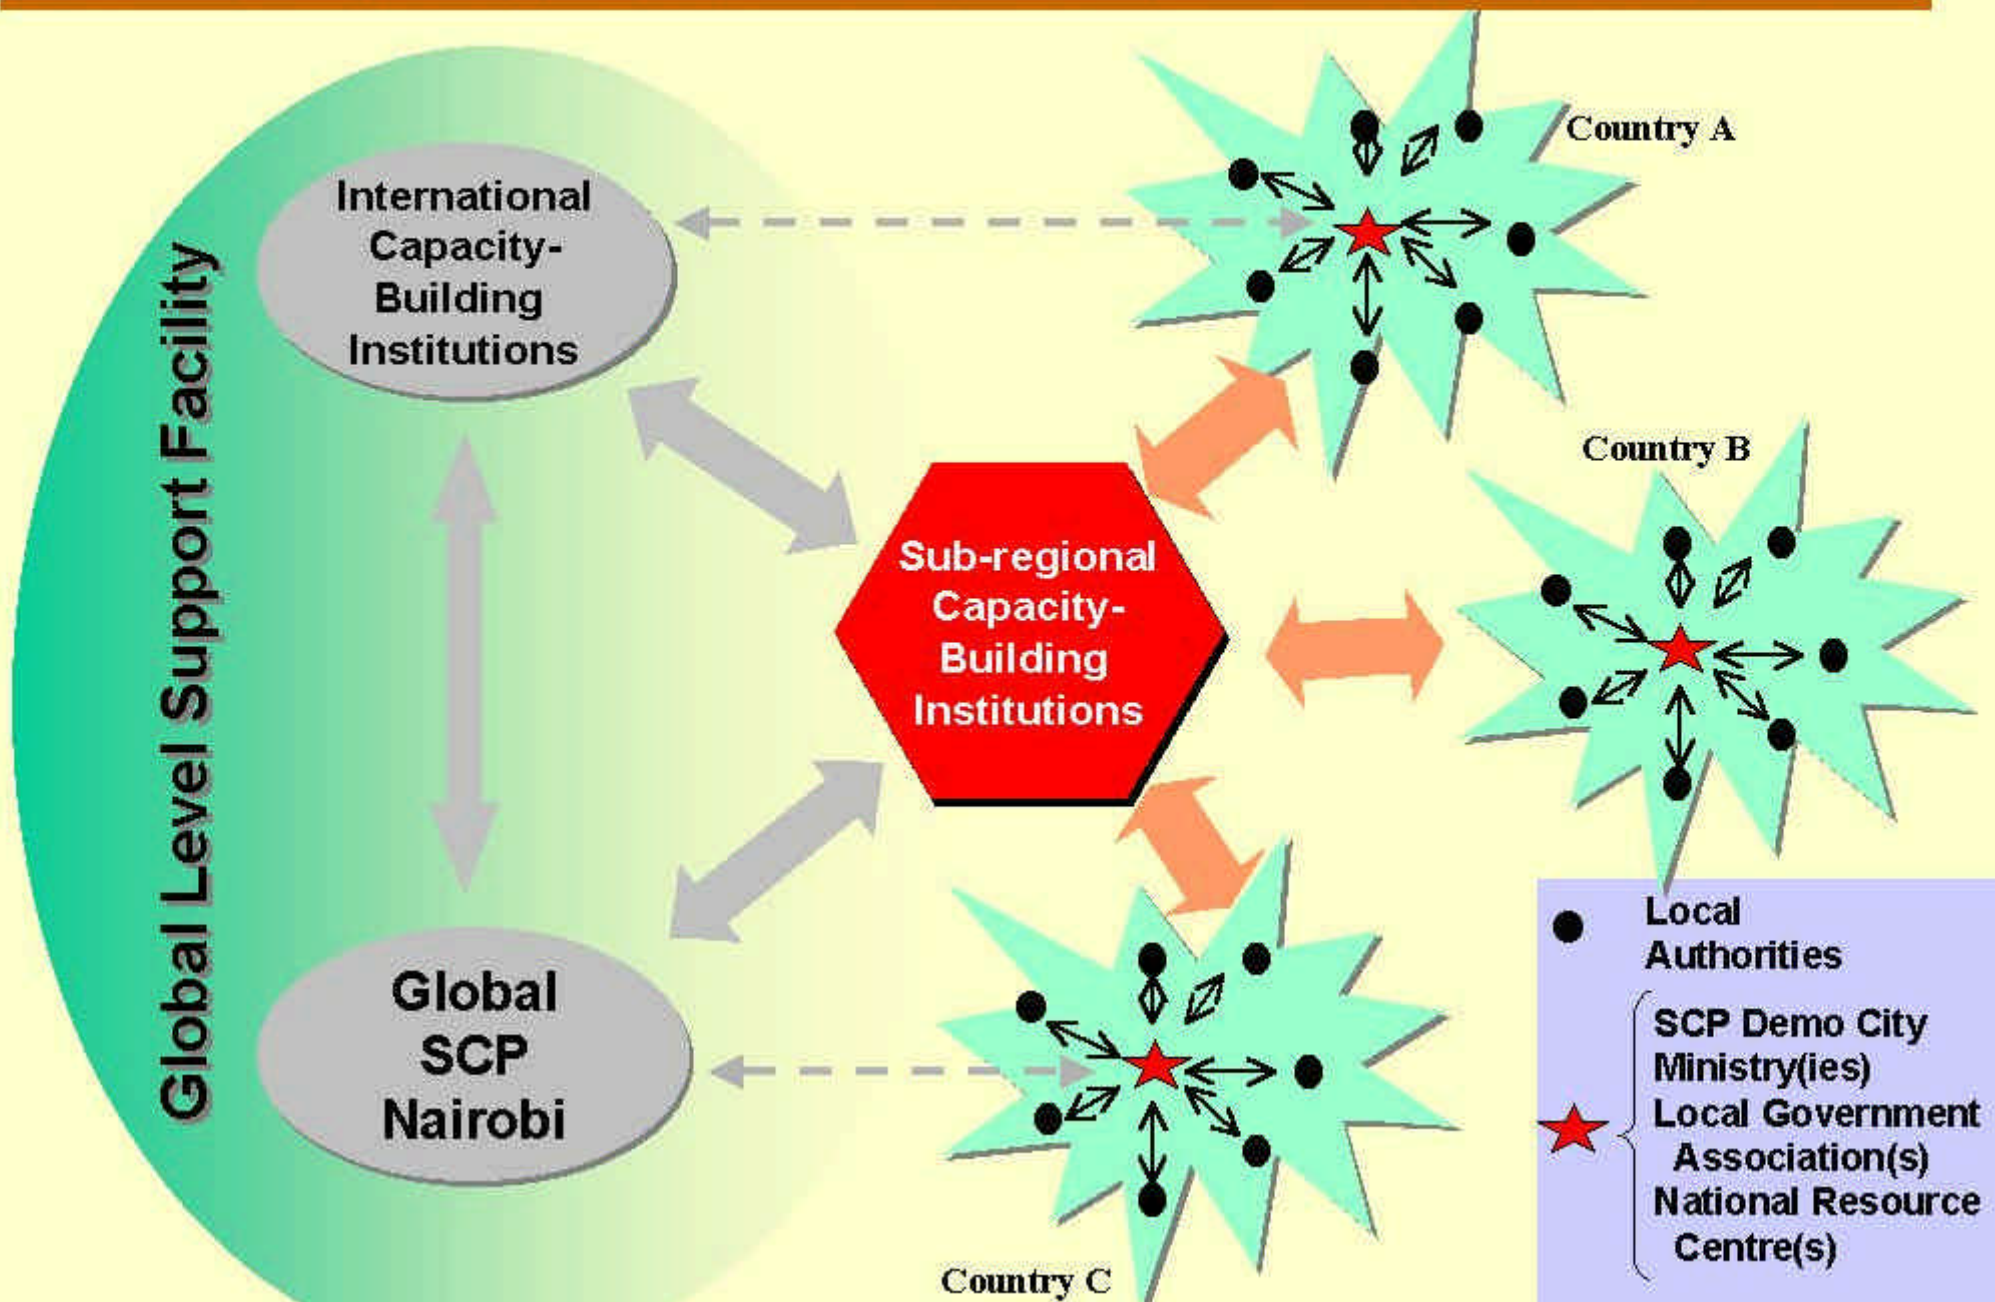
Global Level Support Facility

International Capacity-Building Institutions

Global SCP Nairobi

Sub-regional Capacity-Building Institutions

Country A

Country B

Country C

Local Authorities

SCP Demo City
Ministry(ies)
Local Government Association(s)
National Resource Centre(s)